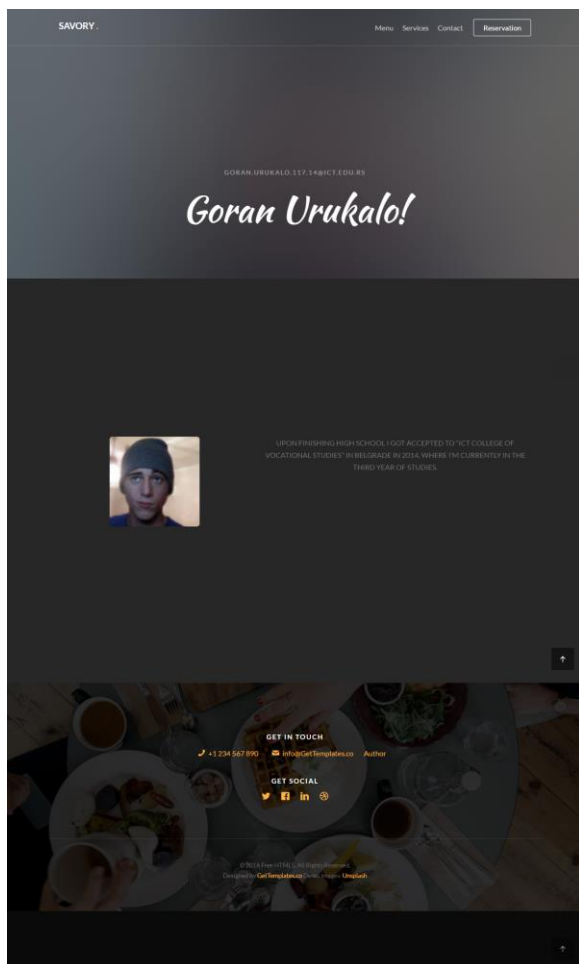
SAVORY.

Menu Services Contact Reservation

GORAN.URUKALO.117.14@ICT.EDU.RS

Goran Urukalo!

UPON FINISHING HIGH SCHOOL I GOT ACCEPTED TO "ICT COLLEGE OF VOCATIONAL STUDIES" IN BELGRADE IN 2014, WHERE I'M CURRENTLY IN THE THIRD YEAR OF STUDIES.

GET IN TOUCH

+1 234 567 890 info@GetTemplates.co Author

GET SOCIAL

© 2016 Free HTML5. All Rights Reserved.
Designed by GetTemplates.co Demo Images: Unsplash